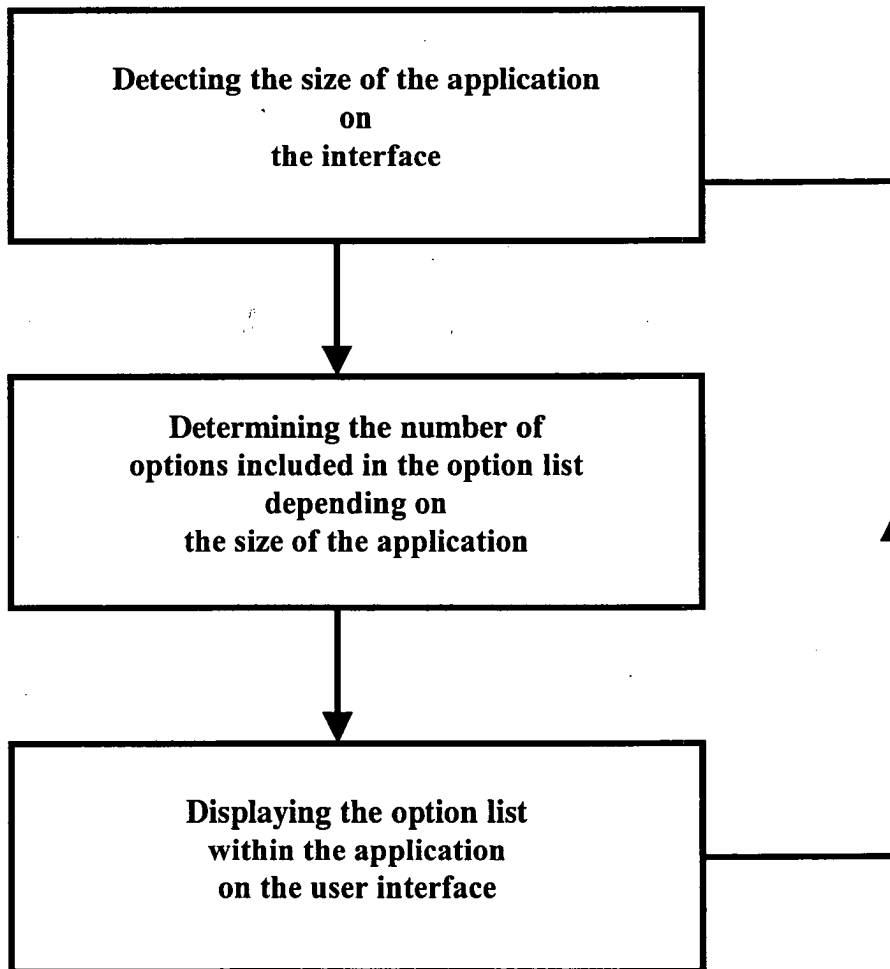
Detecting the size of the application on the interface

Determining the number of options included in the option list depending on the size of the application

Displaying the option list within the application on the user interface